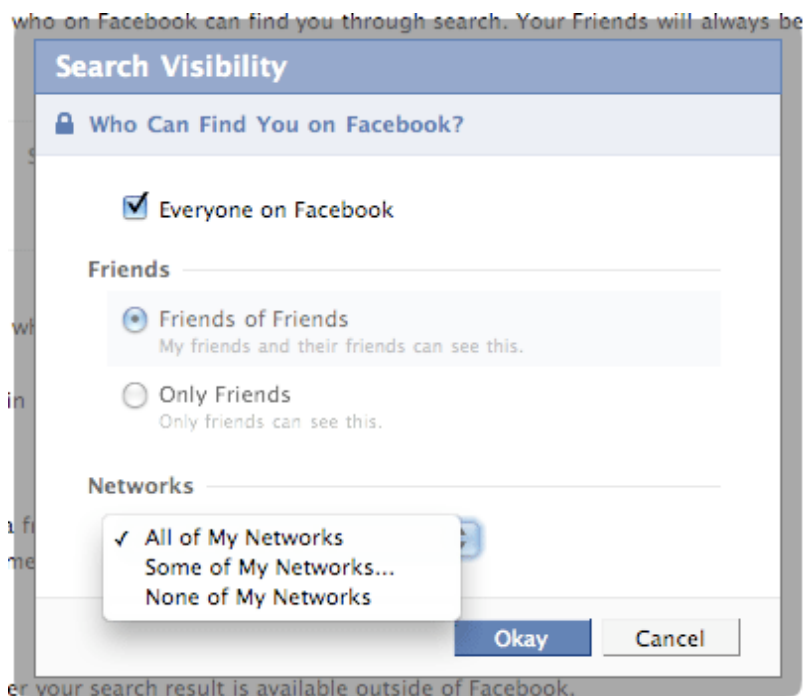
who on Facebook can find you through search. Your Friends will always be

Search Visibility

Who Can Find You on Facebook?

Everyone on Facebook

Friends

Friends of Friends
My friends and their friends can see this.

Only Friends
Only friends can see this.

Networks

✓ All of My Networks
Some of My Networks...
None of My Networks

Okay Cancel

er your search result is available outside of Facebook.